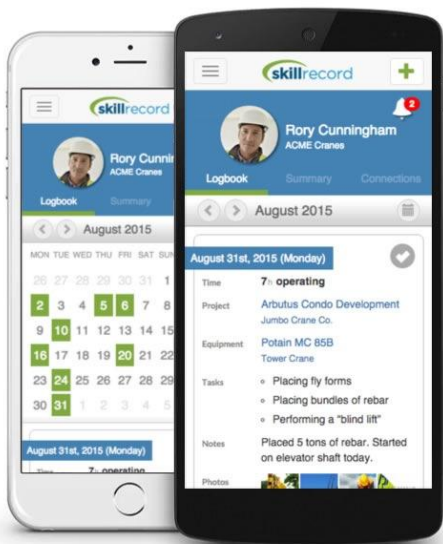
skillrecord

Rory Cunnin
ACME Cranes

Logbook Summary

August 2015

| MON | TUE | WED | THU | FRI | SAT | SUN |
|---|---|---|---|---|---|---|
| 26 | 27 | 28 | 29 | 30 | 31 | 1 |
| 2 | 3 | 4 | 5 | 6 | 7 | 8 |
| 9 | 10 | 11 | 12 | 13 | 14 | 15 |
| 16 | 17 | 18 | 19 | 20 | 21 | 22 |
| 23 | 24 | 25 | 26 | 27 | 28 | 29 |
| 30 | 31 | 1 | 2 | 3 | 4 | 5 |

August 31st, 2015 (Monday)

Time 7h operating

skillrecord

2

Rory Cunningham
ACME Cranes

Logbook Summary Connections

August 2015

August 31st, 2015 (Monday)

Time 7h operating

Project Arbutus Condo Development
Jumbo Crane Co.

Equipment Potain MC 85B
Tower Crane

Tasks
- Placing fly forms
- Placing bundles of rebar
- Performing a "blind lift"

Notes Placed 5 tons of rebar. Started on elevator shaft today.

Photos